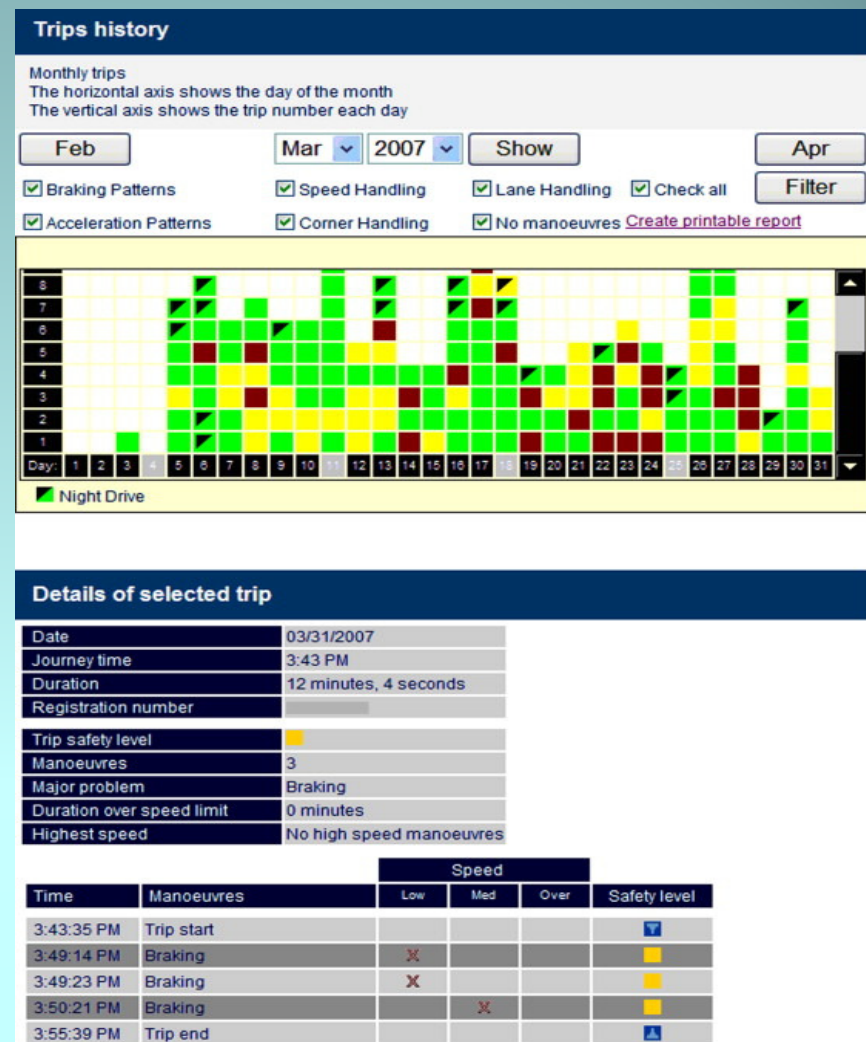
Trips history

Monthly trips
The horizontal axis shows the day of the month
The vertical axis shows the trip number each day

Feb | Mar | 2007 | Show | Apr

☑ Braking Patterns ☑ Speed Handling ☑ Lane Handling ☑ Check all Filter

☑ Acceleration Patterns ☑ Corner Handling ☑ No manoeuvres Create printable report

8
7
6
5
4
3
2
1
Day: 1 2 3 4 5 6 7 8 9 10 11 12 13 14 15 16 17 18 19 20 21 22 23 24 25 26 27 28 29 30 31

Night Drive

Details of selected trip

| | |
|---|---|
| Date | 03/31/2007 |
| Journey time | 3:43 PM |
| Duration | 12 minutes, 4 seconds |
| Registration number | |
| Trip safety level | |
| Manoeuvres | 3 |
| Major problem | Braking |
| Duration over speed limit | 0 minutes |
| Highest speed | No high speed manoeuvres |

| Time | Manoeuvres | Speed Low | Speed Med | Speed Over | Safety level |
|---|---|---|---|---|---|
| 3:43:35 PM | Trip start | | | | |
| 3:49:14 PM | Braking | x | | | |
| 3:49:23 PM | Braking | x | | | |
| 3:50:21 PM | Braking | | x | | |
| 3:55:39 PM | Trip end | | | | |